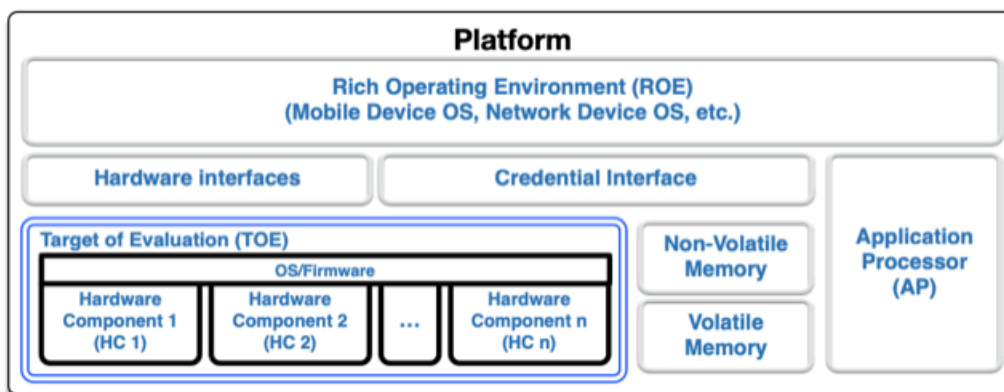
Platform

Rich Operating Environment (ROE)
(Mobile Device OS, Network Device OS, etc.)

Hardware interfaces

Credential Interface

Application Processor (AP)

Target of Evaluation (TOE)

OS/Firmware

Hardware Component 1 (HC 1)

Hardware Component 2 (HC 2)

...

Hardware Component n (HC n)

Non-Volatile Memory

Volatile Memory